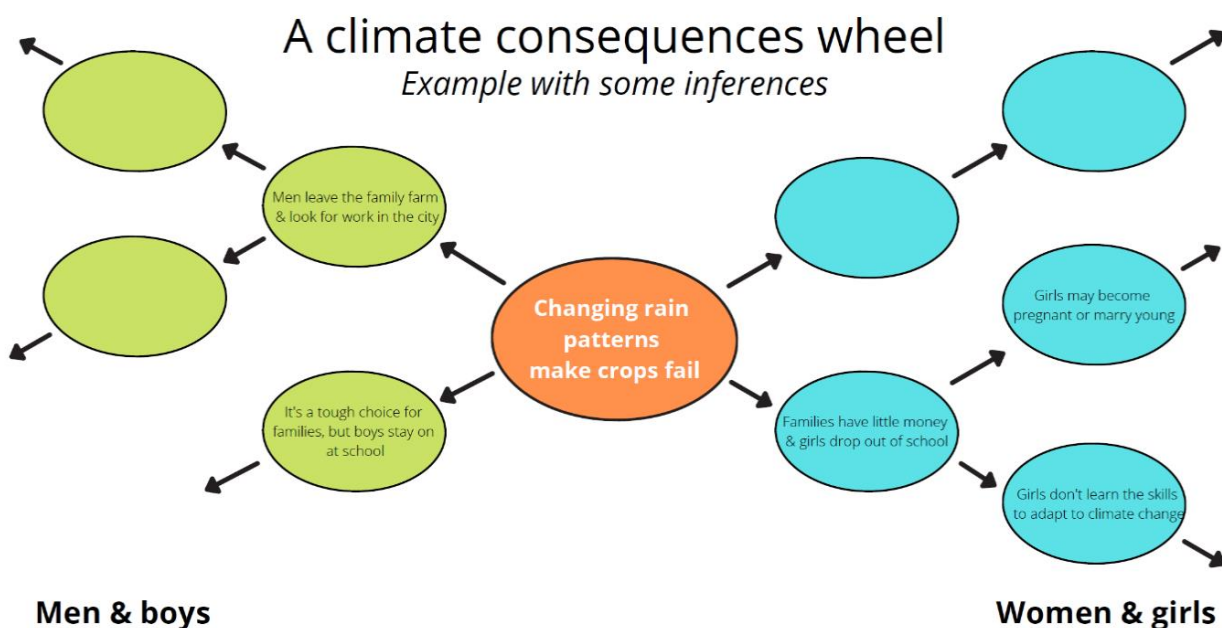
A climate consequences wheel
*Example with some inferences*

Men leave the family farm & look for work in the city

It's a tough choice for families, but boys stay on at school

Changing rain patterns make crops fail

Families have little money & girls drop out of school

Girls may become pregnant or marry young

Girls don't learn the skills to adapt to climate change

Men & boys

Women & girls